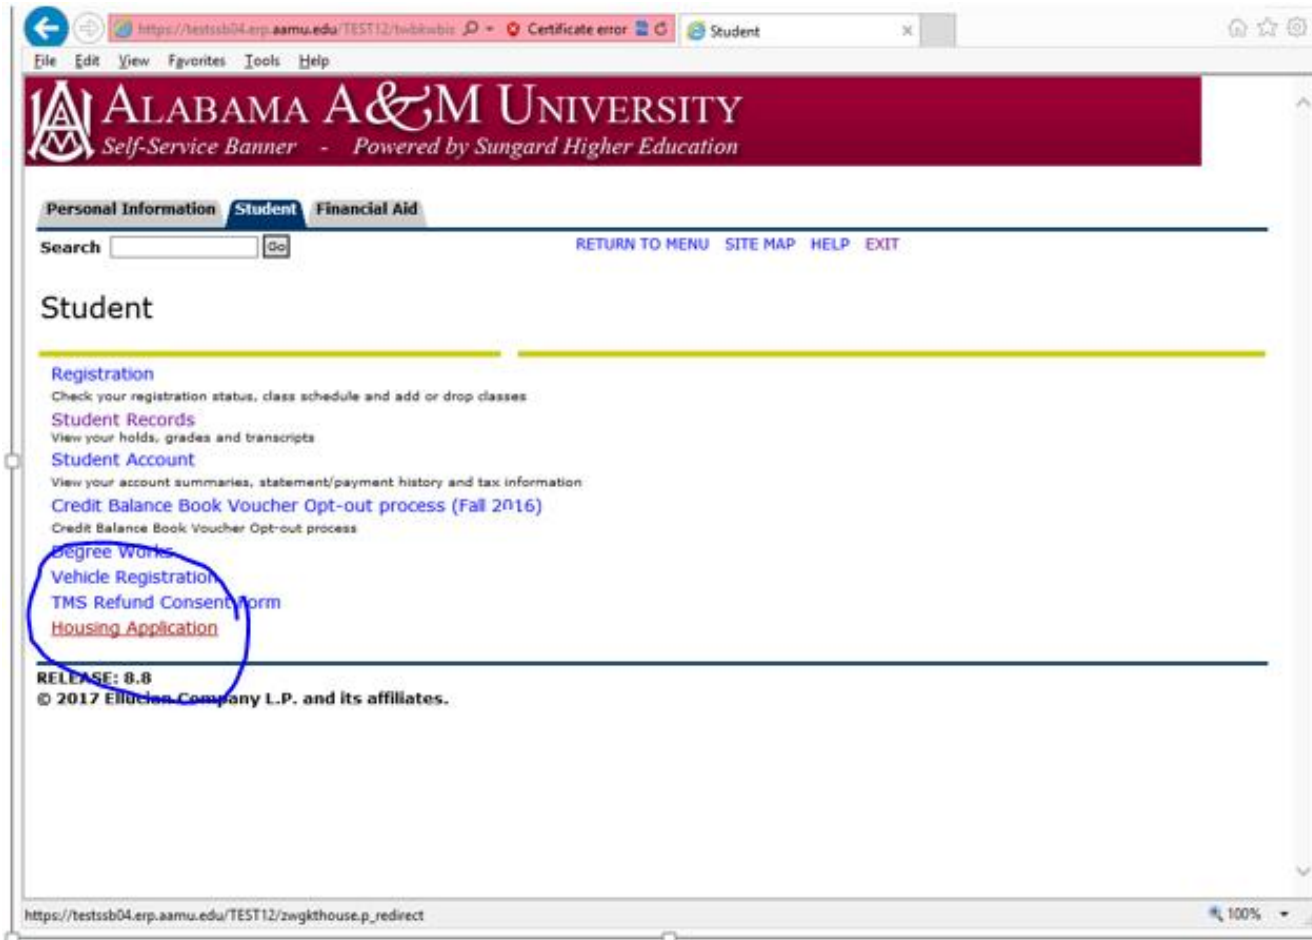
https://testssb04.erp.aamu.edu/TEST12/twbkwbis Certificate error Student

File Edit View Favorites Tools Help

ALABAMA A&M UNIVERSITY
Self-Service Banner - Powered by Sungard Higher Education

Personal Information Student Financial Aid

Search Go

RETURN TO MENU SITE MAP HELP EXIT

Student

Registration
Check your registration status, class schedule and add or drop classes

Student Records
View your holds, grades and transcripts

Student Account
View your account summaries, statement/payment history and tax information

Credit Balance Book Voucher Opt-out process (Fall 2016)
Credit Balance Book Voucher Opt-out process

Degree Works
Vehicle Registration
TMS Refund Consent Form
Housing Application

RELEASE: 8.8
© 2017 Ellucian Company L.P. and its affiliates.

https://testssb04.erp.aamu.edu/TEST12/zwgkthouse.p_redirect

100%